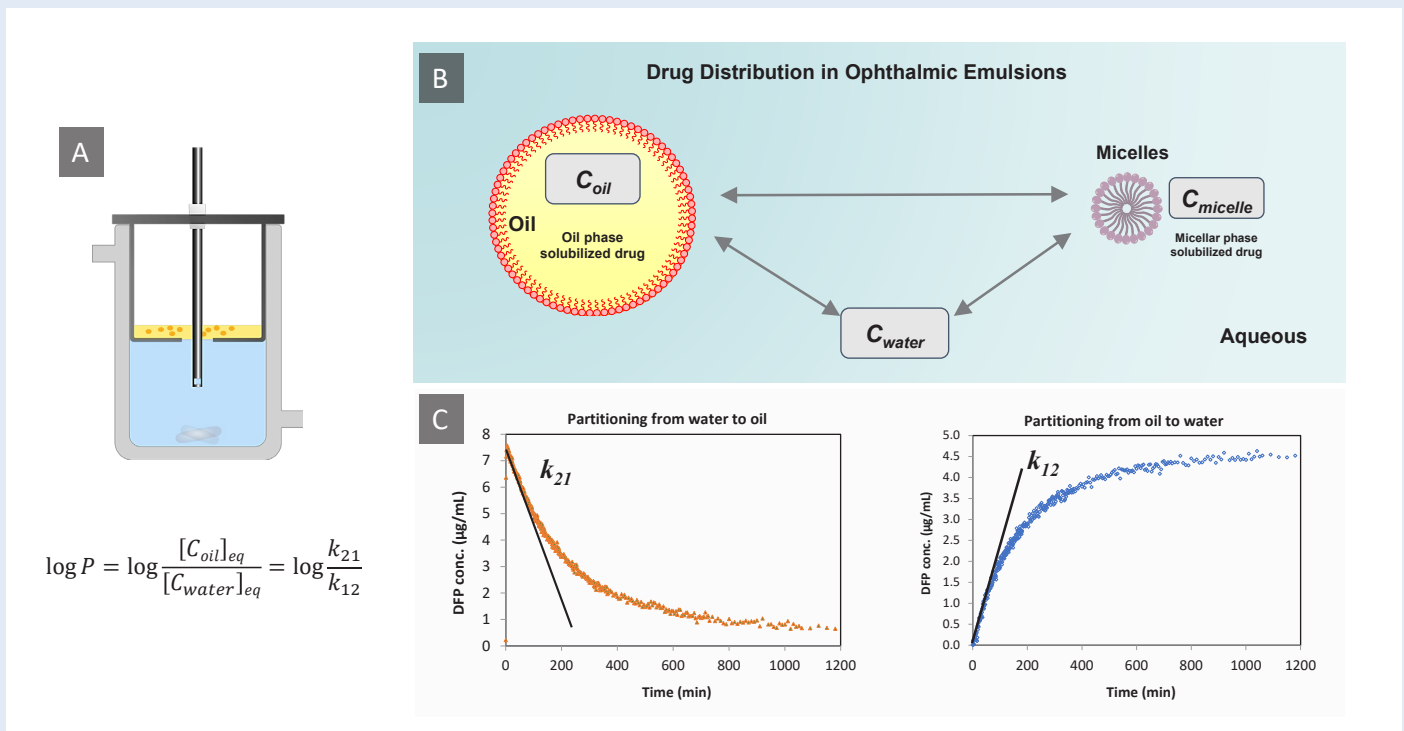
A

$\log P = \log \frac{[C_{oil}]_{eq}}{[C_{water}]_{eq}} = \log \frac{k_{21}}{k_{12}}$

B

Drug Distribution in Ophthalmic Emulsions

$C_{oil}$

Oil

Oil phase solubilized drug

Micelles

$C_{micelle}$

Micellar phase solubilized drug

$C_{water}$

Aqueous

C

Partitioning from water to oil

$k_{21}$

DFP conc. (µg/mL)

8
7
6
5
4
3
2
1
0

0 200 400 600 800 1000 1200

Time (min)

Partitioning from oil to water

$k_{12}$

DFP conc. (µg/mL)

5.0
4.5
4.0
3.5
3.0
2.5
2.0
1.5
1.0
0.5
0.0

0 200 400 600 800 1000 1200

Time (min)